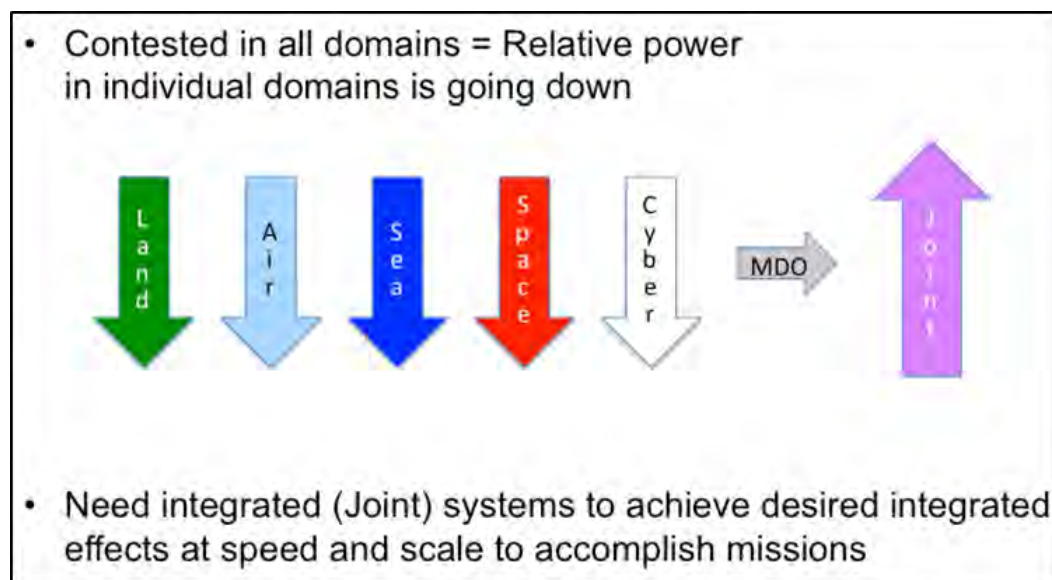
• Contested in all domains = Relative power in individual domains is going down

Land

Air

Sea

Space

Cyber

MDO

Joint

• Need integrated (Joint) systems to achieve desired integrated effects at speed and scale to accomplish missions